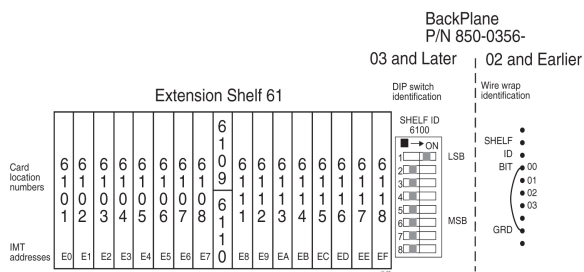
BackPlane
P/N 850-0356-

03 and Later | 02 and Earlier

Extension Shelf 61

DIP switch identification

Wire wrap identification

SHELF ID
6100

ON

LSB

MSB

SHELF
ID
BIT
00
01
02
03

GRD

Card location numbers

| 6101 | 6102 | 6103 | 6104 | 6105 | 6106 | 6107 | 6108 | 6109 / 6110 | 6111 | 6112 | 6113 | 6114 | 6115 | 6116 | 6117 | 6118 |
|---|---|---|---|---|---|---|---|---|---|---|---|---|---|---|---|---|

IMT addresses

| E0 | E1 | E2 | E3 | E4 | E5 | E6 | E7 | E8 | E9 | EA | EB | EC | ED | EE | EF |
|---|---|---|---|---|---|---|---|---|---|---|---|---|---|---|---|

1
2
3
4
5
6
7
8